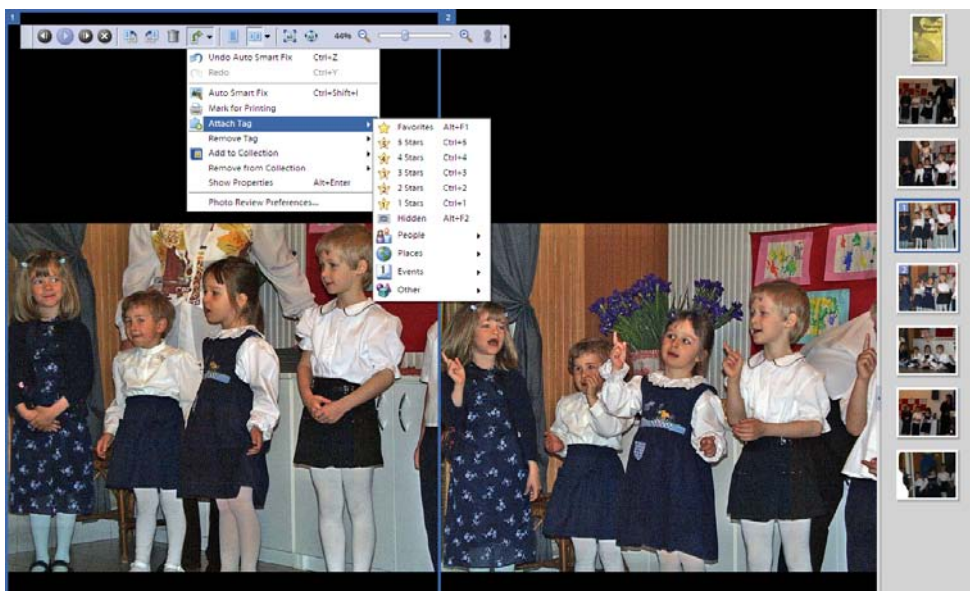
1

2

44%

Undo Auto Smart Fix Ctrl+Z
Redo Ctrl+Y
Auto Smart Fix Ctrl+Shift+I
Mark for Printing
Attach Tag
Remove Tag
Add to Collection
Remove from Collection
Show Properties Alt+Enter
Photo Review Preferences...

Favorites Alt+F1
5 Stars Ctrl+5
4 Stars Ctrl+4
3 Stars Ctrl+3
2 Stars Ctrl+2
1 Stars Ctrl+1
Hidden Alt+F2
People
Places
Events
Other

1

2